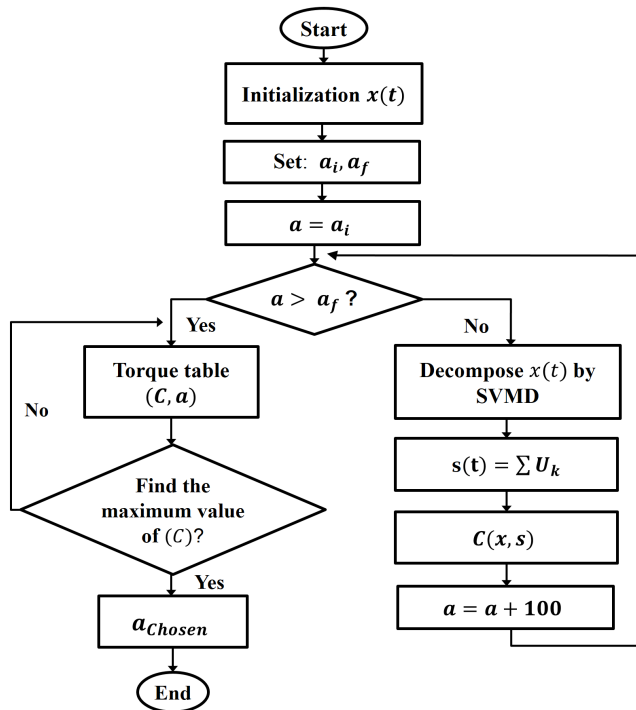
Start

Initialization $x(t)$

Set: $a_i, a_f$

$a = a_i$

$a > a_f$ ?

Yes

No

Torque table $(C, a)$

Decompose $x(t)$ by SVMD

No

$s(t) = \sum U_k$

Find the maximum value of $(C)$?

$C(x, s)$

Yes

$a = a + 100$

$a_{Chosen}$

End